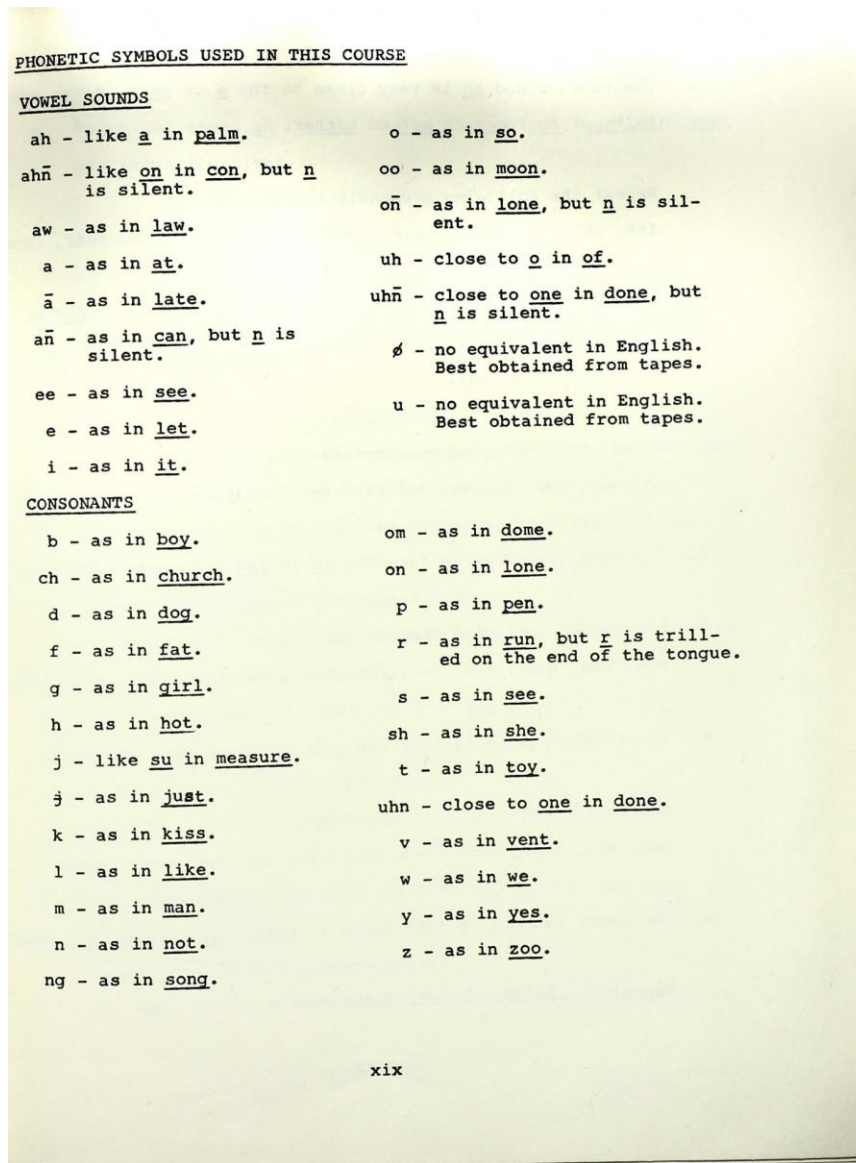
PHONETIC SYMBOLS USED IN THIS COURSE

VOWEL SOUNDS

ah - like a in palm.

ahn̄ - like on in con, but n is silent.

aw - as in law.

a - as in at.

ā - as in late.

an̄ - as in can, but n is silent.

ee - as in see.

e - as in let.

i - as in it.

o - as in so.

oo - as in moon.

on̄ - as in lone, but n is silent.

uh - close to o in of.

uhn̄ - close to one in done, but n is silent.

ø - no equivalent in English. Best obtained from tapes.

u - no equivalent in English. Best obtained from tapes.

CONSONANTS

b - as in boy.

ch - as in church.

d - as in dog.

f - as in fat.

g - as in girl.

h - as in hot.

j - like su in measure.

ɉ - as in just.

k - as in kiss.

l - as in like.

m - as in man.

n - as in not.

ng - as in song.

om - as in dome.

on - as in lone.

p - as in pen.

r - as in run, but r is trilled on the end of the tongue.

s - as in see.

sh - as in she.

t - as in toy.

uhn - close to one in done.

v - as in vent.

w - as in we.

y - as in yes.

z - as in zoo.

xix